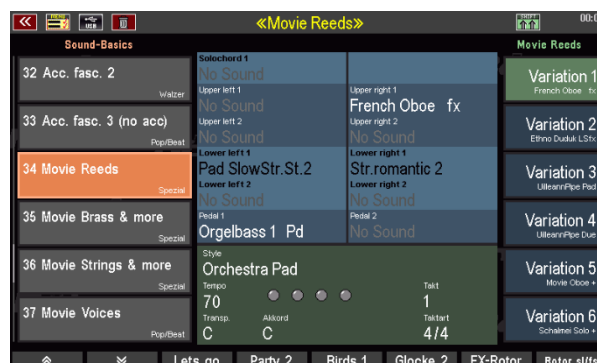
«Movie Reeds»

00:

USB

Sound-Basics

32 Acc. fasc. 2
Walzer

33 Acc. fasc. 3 (no acc)
Pop/Beat

34 Movie Reeds
Spezial

35 Movie Brass & more
Spezial

36 Movie Strings & more
Spezial

37 Movie Voices
Pop/Beat

Solochord 1
No Sound

Upper left 1
No Sound

Upper right 1
French Oboe fx

Upper left 2
No Sound

Upper right 2
No Sound

Lower left 1
Pad SlowStr.St.2

Lower right 1
Str.romantic 2

Lower left 2
No Sound

Lower right 2
No Sound

Pedal 1
Orgelbass 1 Pd

Pedal 2
No Sound

Style
Orchestra Pad

Tempo
70

Takt
1

Transp.
C

Akkord
C

Taktart
4/4

Movie Reeds

Variation 1
French Oboe fx

Variation 2
Ethno Duduk LSfx

Variation 3
UilleannPipe Pad

Variation 4
UilleannPipe Due

Variation 5
Movie Oboe +

Variation 6
Schalmei Solo +

Lets go

Party 2

Birds 1

Glocke 2

FX-Rotor

Rotor sl/fa